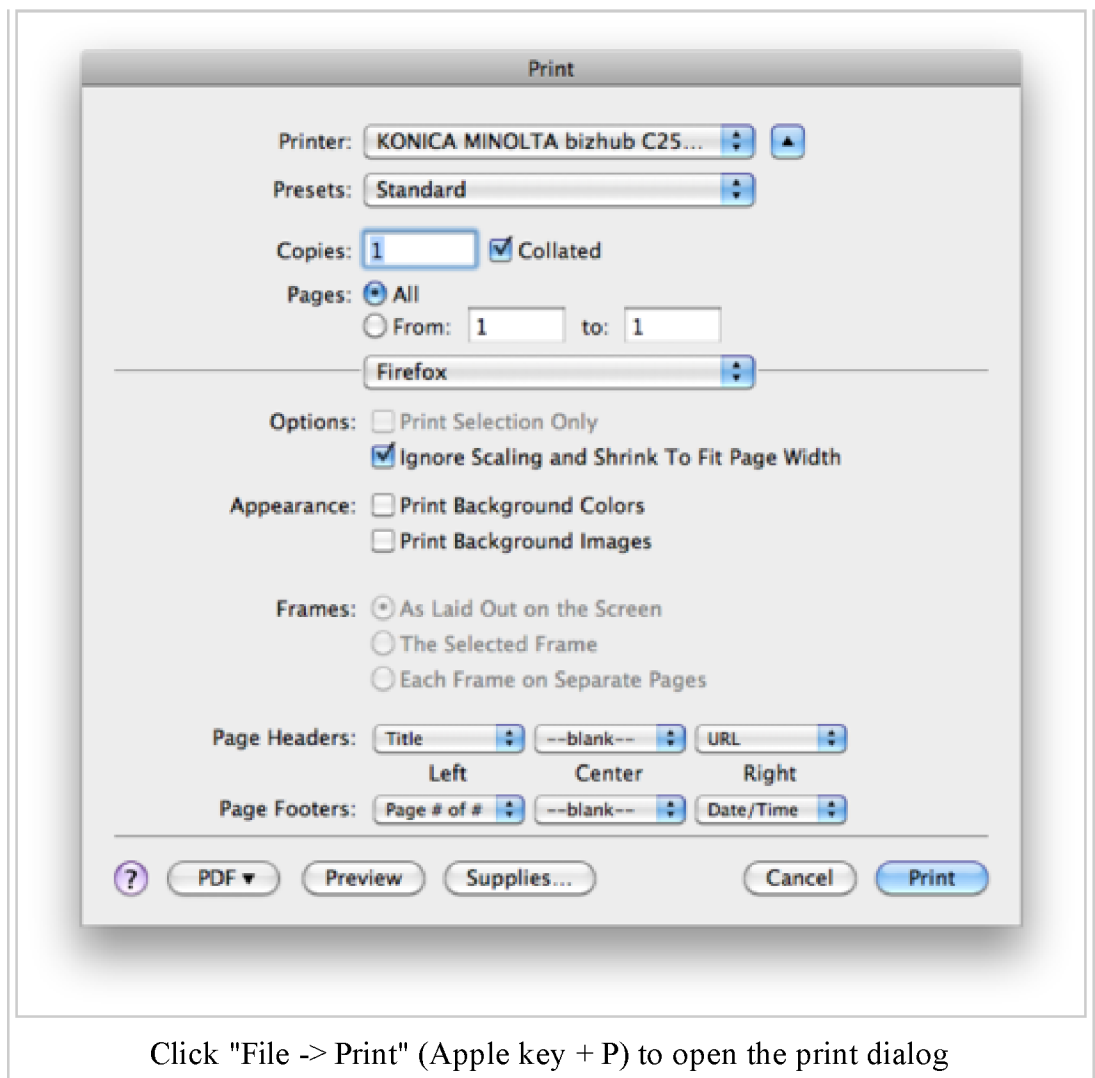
Print

Printer: KONICA MINOLTA bizhub C25...

Presets: Standard

Copies: 1 Collated

Pages: All
From: 1 to: 1

Firefox

Options: Print Selection Only
Ignore Scaling and Shrink To Fit Page Width

Appearance: Print Background Colors
Print Background Images

Frames: As Laid Out on the Screen
The Selected Frame
Each Frame on Separate Pages

Page Headers: Title --blank-- URL
Left Center Right
Page Footers: Page # of # --blank-- Date/Time

? PDF ▾ Preview Supplies... Cancel Print

Click "File -> Print" (Apple key + P) to open the print dialog